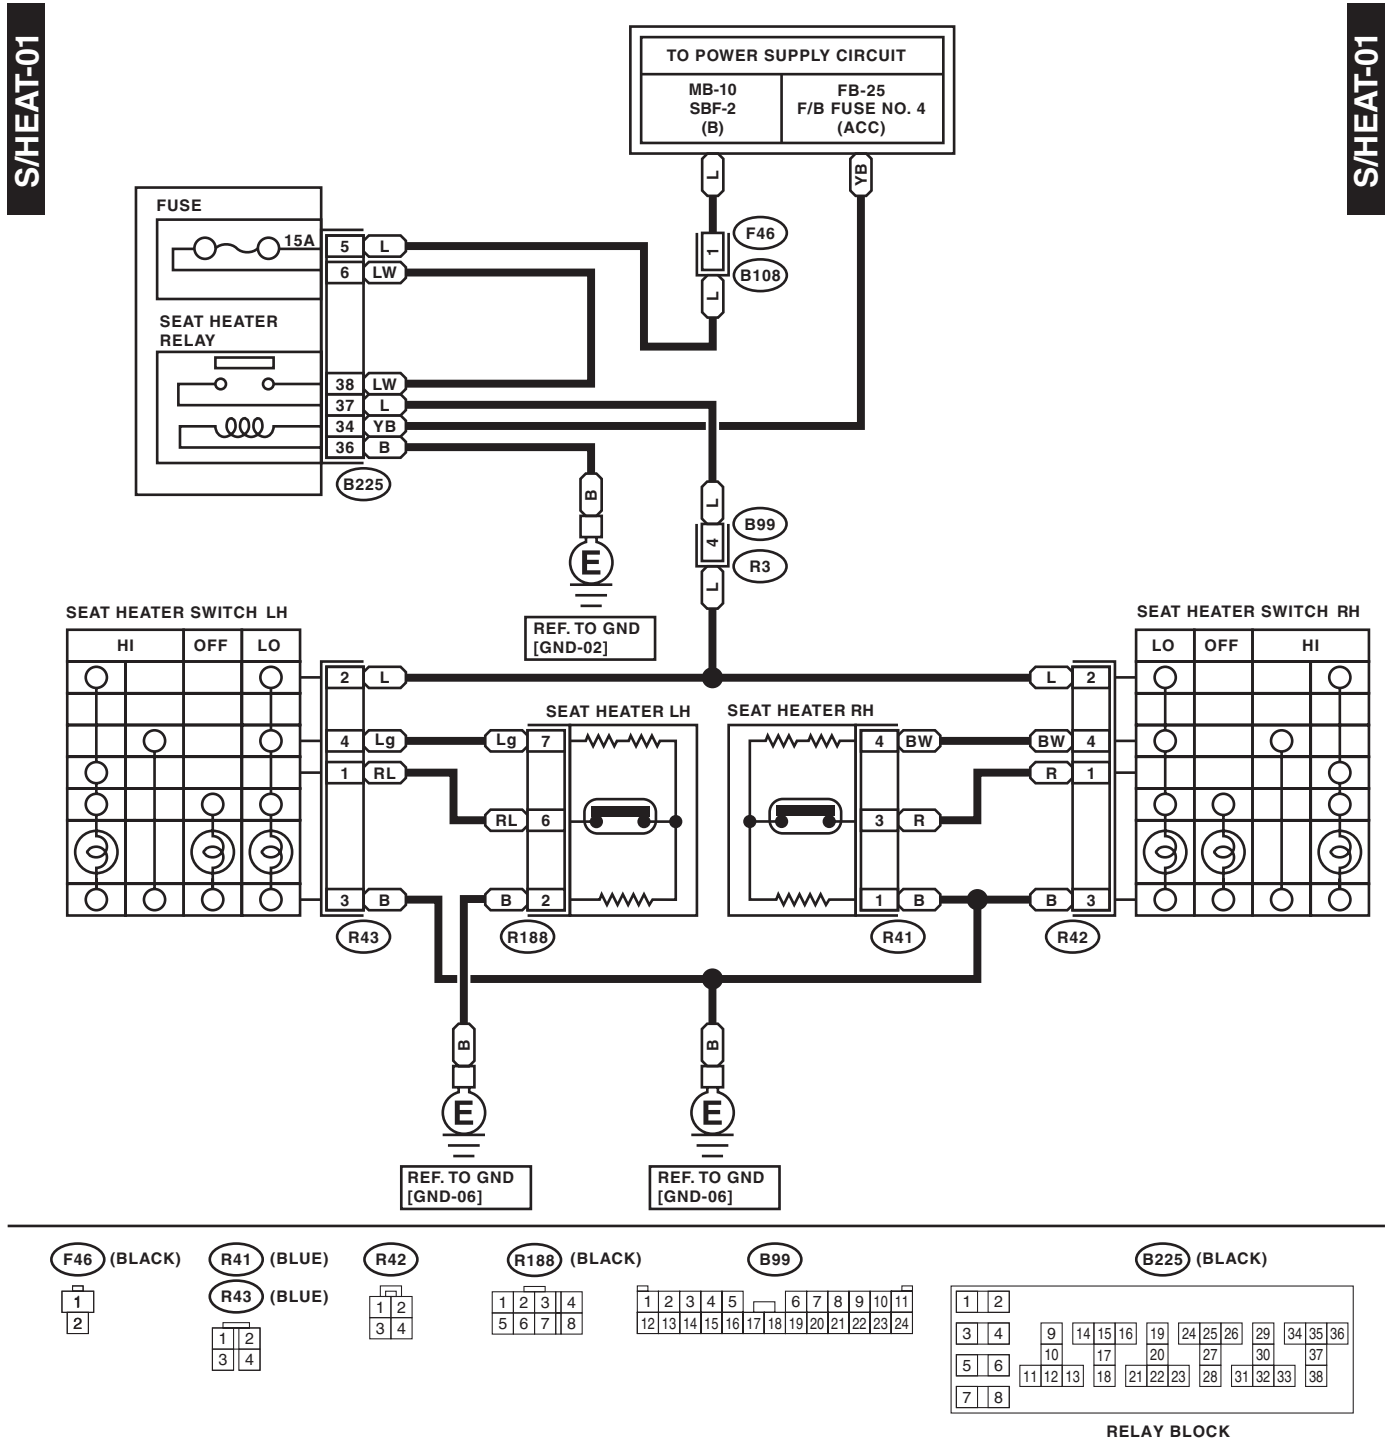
S/HEAT-01

S/HEAT-01

TO POWER SUPPLY CIRCUIT

| MB-10 SBF-2 (B) | FB-25 F/B FUSE NO. 4 (ACC) |
|---|---|

L

YB

F46

1

B108

L

FUSE

15A

5 L

6 LW

SEAT HEATER RELAY

38 LW

37 L

34 YB

36 B

B225

B

E

REF. TO GND [GND-02]

L

B99

4

R3

L

SEAT HEATER SWITCH LH

| HI | OFF | LO |
|---|---|---|

SEAT HEATER SWITCH RH

| LO | OFF | HI |
|---|---|---|

2 L

4 Lg

1 RL

3 B

R43

SEAT HEATER LH

Lg 7

RL 6

B 2

R188

SEAT HEATER RH

4 BW

3 R

1 B

R41

L 2

BW 4

R 1

B 3

R42

B

E

REF. TO GND [GND-06]

B

E

REF. TO GND [GND-06]

F46 (BLACK)

| 1 |
|---|
| 2 |

R41 (BLUE)

R43 (BLUE)

| 1 | 2 |
|---|---|
| 3 | 4 |

R42

| 1 | 2 |
|---|---|
| 3 | 4 |

R188 (BLACK)

| 1 | 2 | 3 | 4 |
|---|---|---|---|
| 5 | 6 | 7 | 8 |

B99

| 1 | 2 | 3 | 4 | 5 | | 6 | 7 | 8 | 9 | 10 | 11 |
|---|---|---|---|---|---|---|---|---|---|---|---|
| 12 | 13 | 14 | 15 | 16 | 17 | 18 | 19 | 20 | 21 | 22 | 23 | 24 |

B225 (BLACK)

1 2
3 4
5 6
7 8

9 10 11 12 13 14 15 16 17 18 19 20 21 22 23 24 25 26 27 28 29 30 31 32 33 34 35 36 37 38

RELAY BLOCK